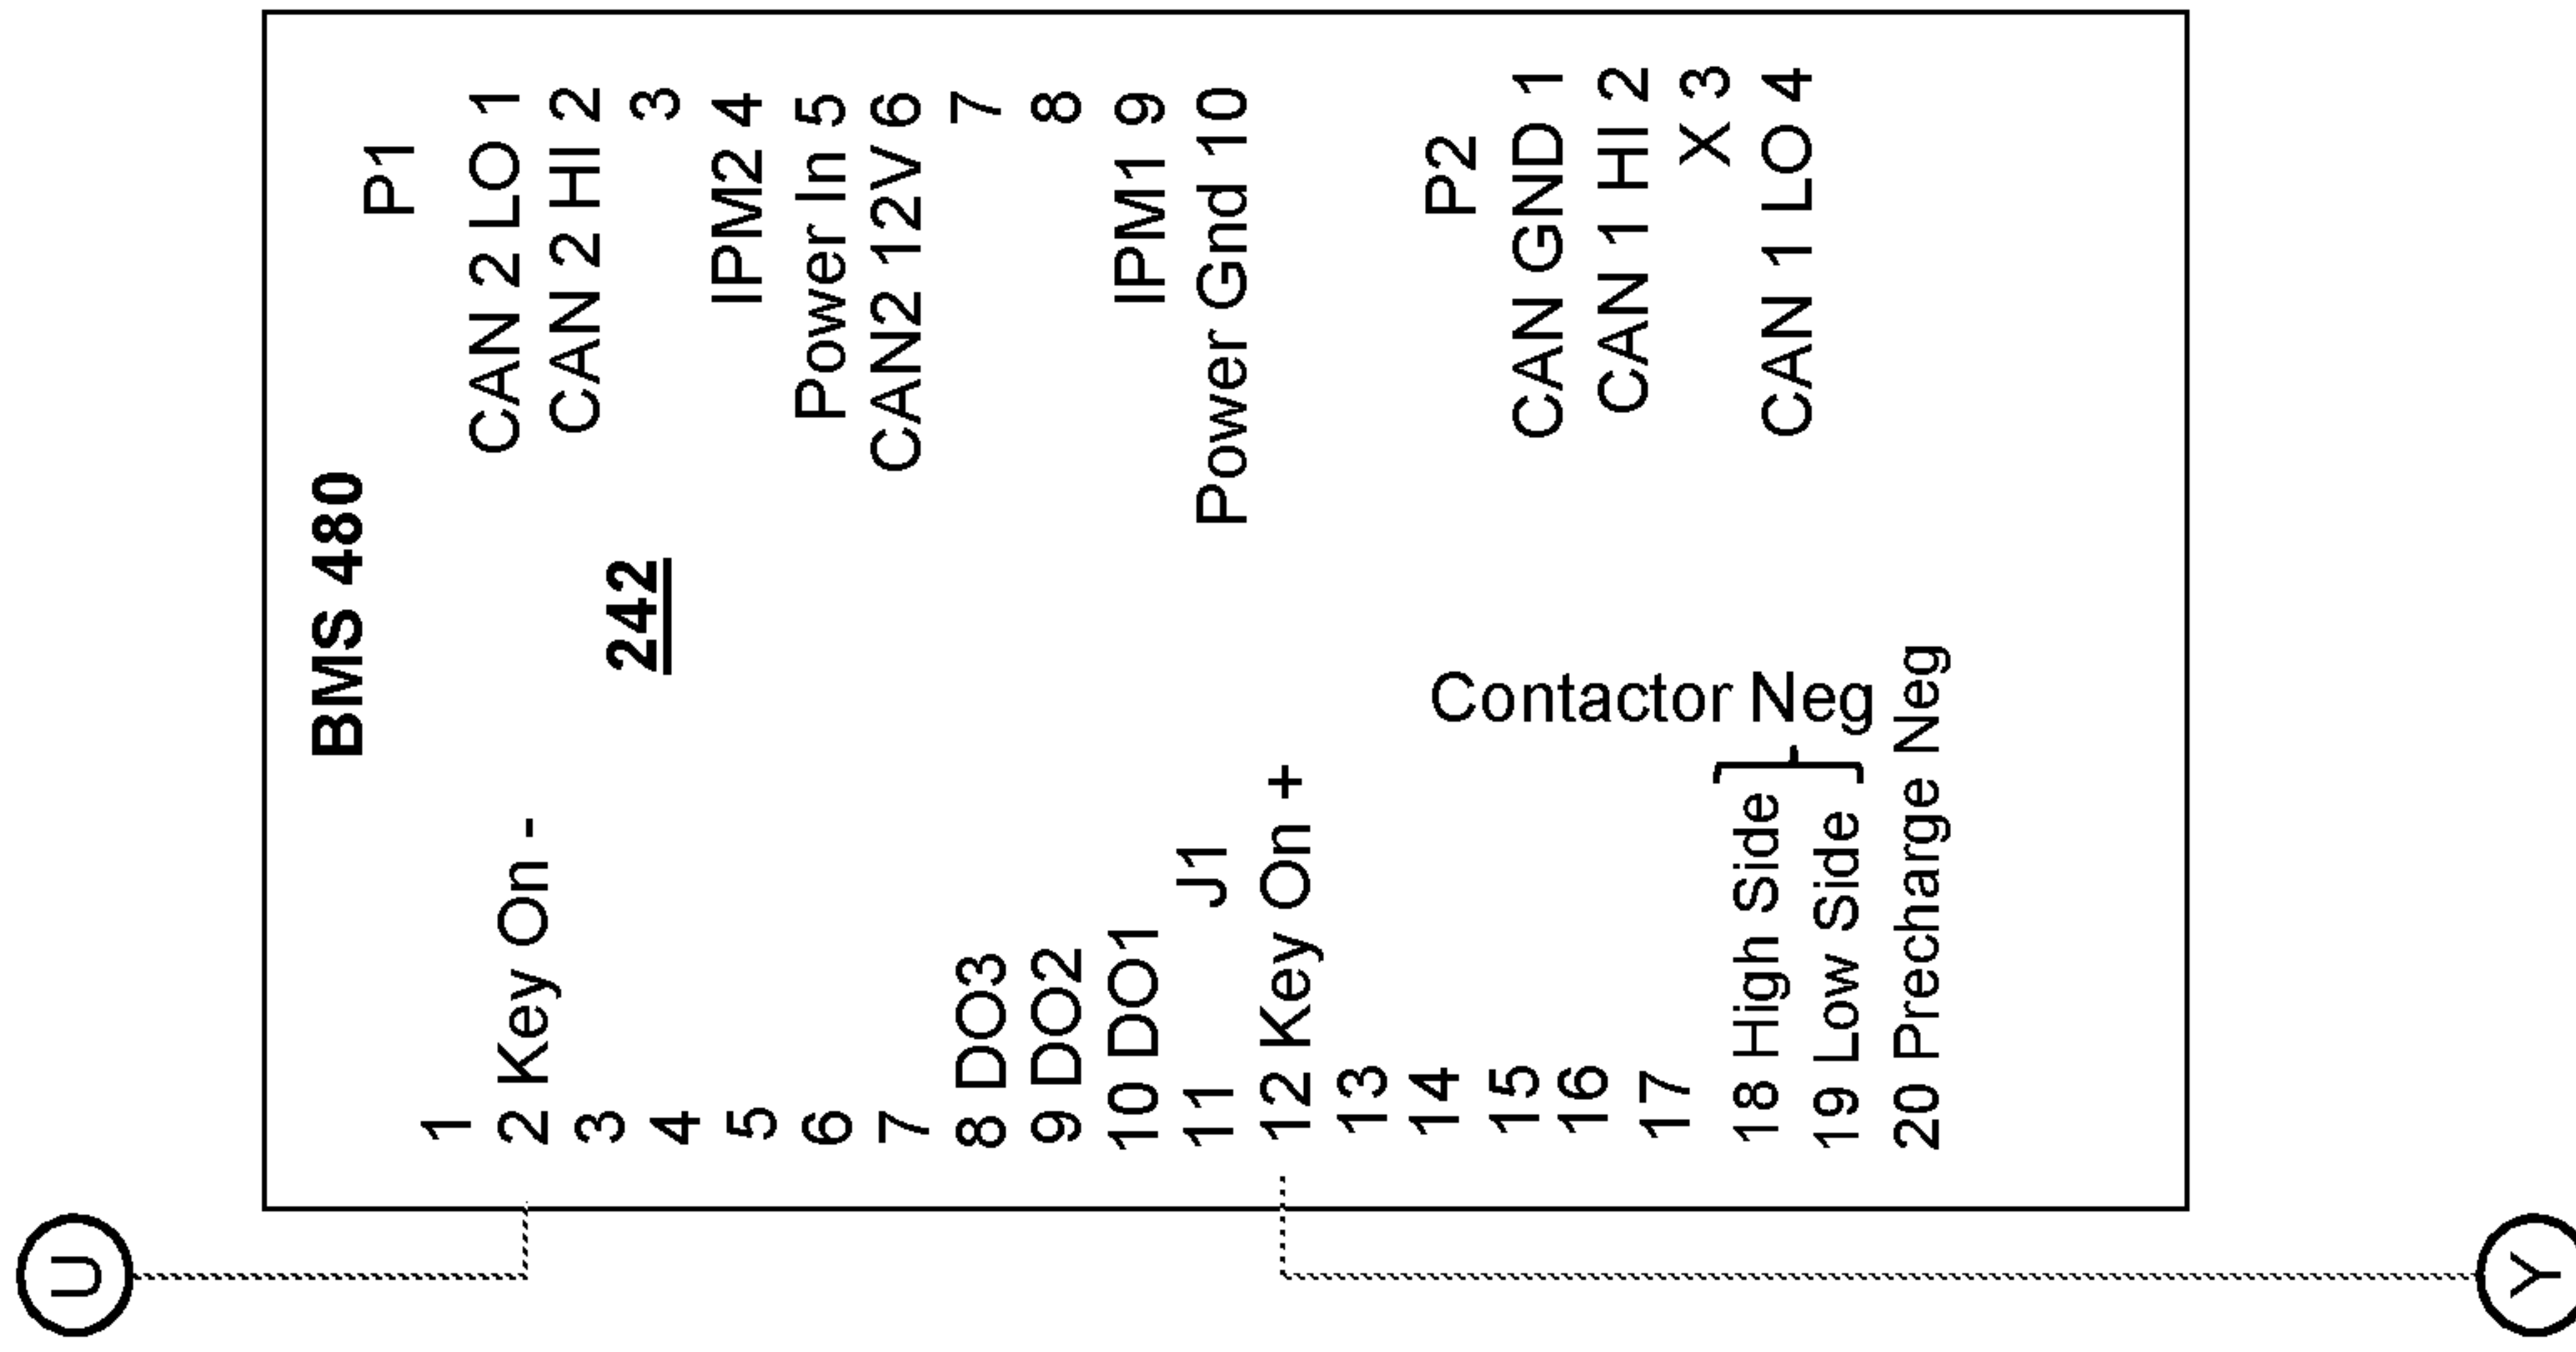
BMS 480

242

P1
CAN 2 LO 1
CAN 2 HI 2
3
IPM2 4
Power In 5
CAN2 12V 6
7
8
IPM1 9
Power Gnd 10

P2
CAN GND 1
CAN 1 HI 2
X 3
CAN 1 LO 4

J1
1
2 Key On -
3
4
5
6
7
8 DO3
9 DO2
10 DO1
11
12 Key On +
13
14
15
16
17
18 High Side
19 Low Side
20 Precharge Neg

Contactor Neg

U

Y